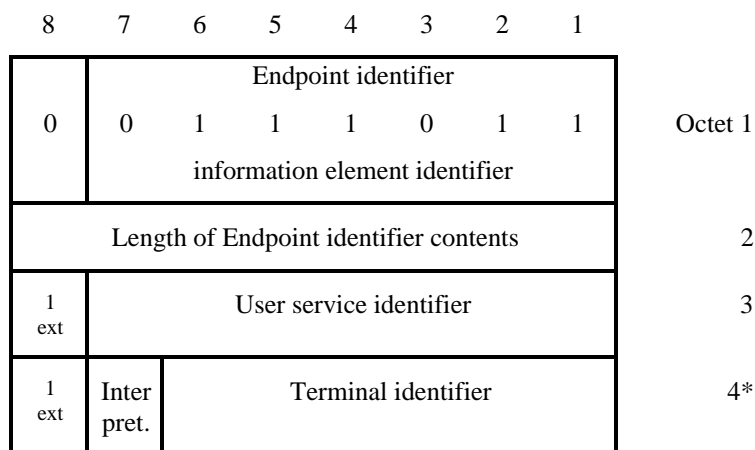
| 8 | 7 | 6 | 5 | 4 | 3 | 2 | 1 | |
|---|---|---|---|---|---|---|---|---|
| 0 | Endpoint identifier 0 | 1 | 1 | 1 | 0 | 1 | 1 information element identifier | Octet 1 |
| Length of Endpoint identifier contents | | | | | | | | 2 |
| 1 ext | User service identifier | | | | | | | 3 |
| 1 ext | Inter pret. | Terminal identifier | | | | | | 4* |